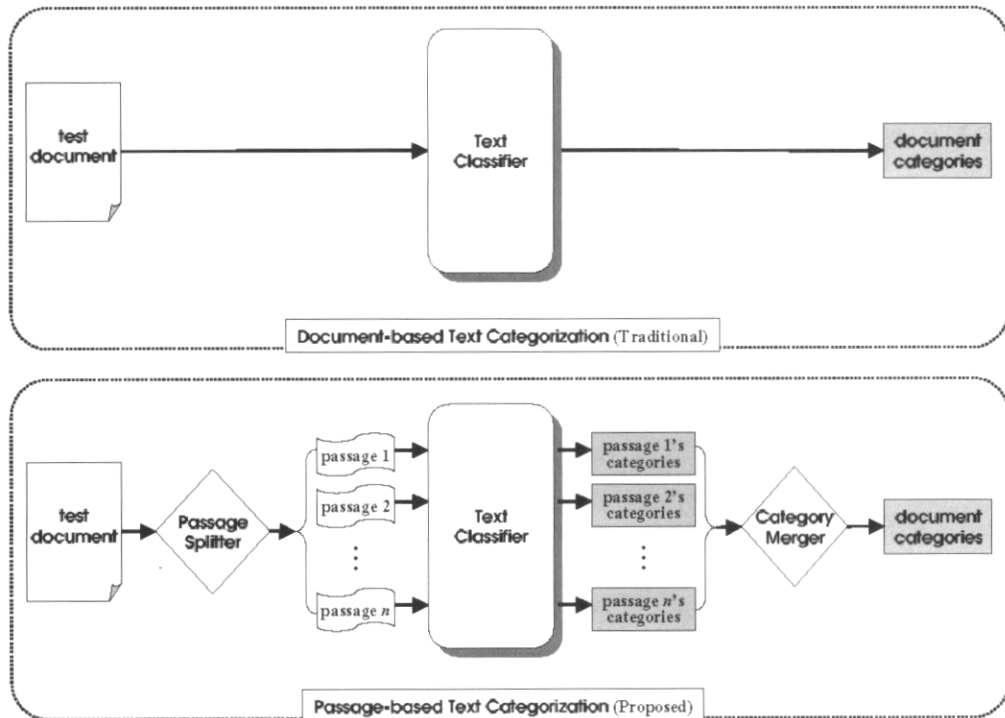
test document

Text Classifier

document categories

Document-based Text Categorization (Traditional)

test document

Passage Splitter

passage 1

passage 2

⋮

passage $n$

Text Classifier

passage 1's categories

passage 2's categories

⋮

passage $n$'s categories

Category Merger

document categories

Passage-based Text Categorization (Proposed)